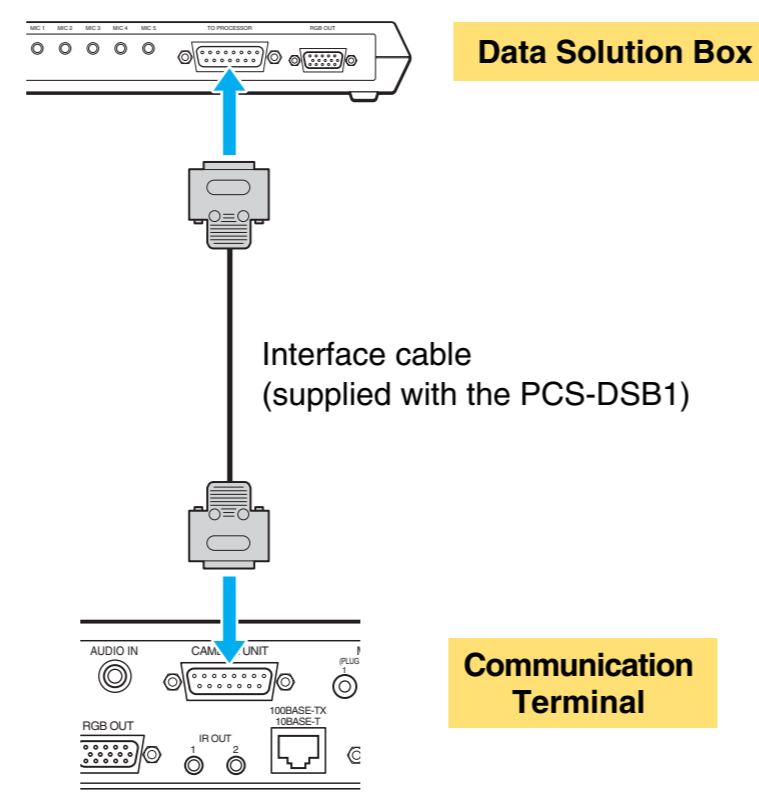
MIC 1 MIC 2 MIC 3 MIC 4 MIC 5 TO PROCESSOR RGB OUT

Data Solution Box

Interface cable
(supplied with the PCS-DSB1)

AUDIO IN CAM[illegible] UNIT M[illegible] (PLUG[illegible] 1

RGB OUT IR OUT 1 2 100BASE-TX 10BASE-T

Communication Terminal